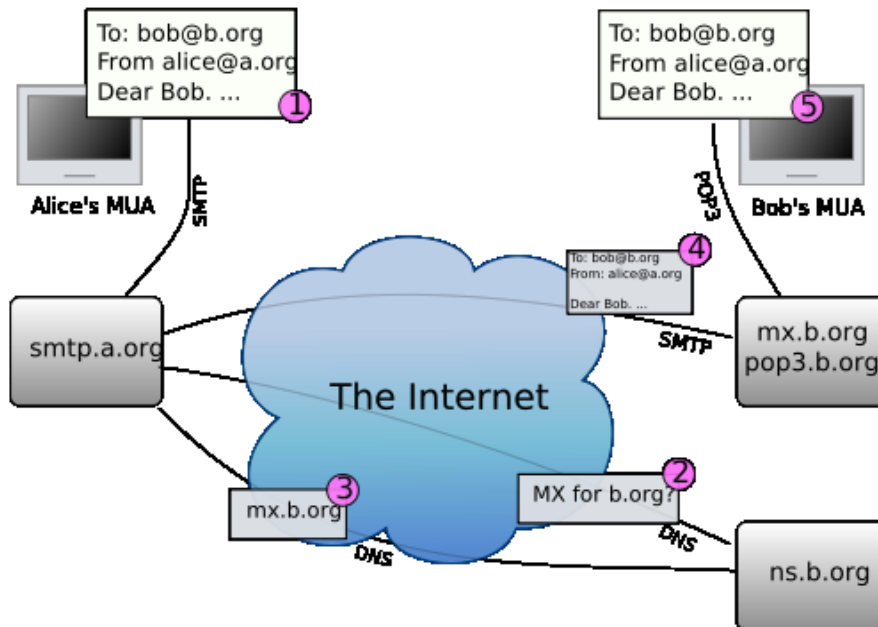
To: bob@b.org
From alice@a.org
Dear Bob. ...
1

To: bob@b.org
From alice@a.org
Dear Bob. ...
5

Alice's MUA

SMTP

POP3

Bob's MUA

To: bob@b.org
From: alice@a.org
Dear Bob. ...
4

smtp.a.org

mx.b.org
pop3.b.org

SMTP

The Internet

mx.b.org
3

MX for b.org?
2

DNS

DNS

ns.b.org